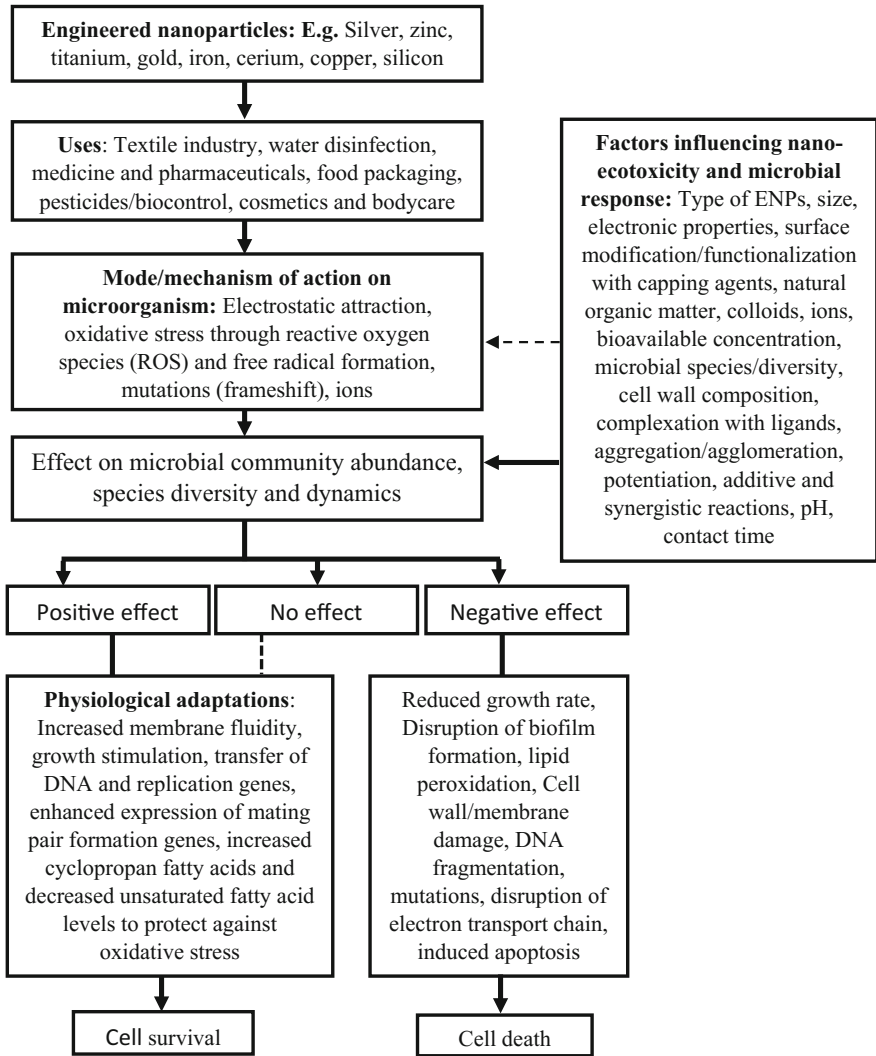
**Engineered nanoparticles: E.g.** Silver, zinc, titanium, gold, iron, cerium, copper, silicon

**Uses**: Textile industry, water disinfection, medicine and pharmaceuticals, food packaging, pesticides/biocontrol, cosmetics and bodycare

**Factors influencing nano-ecotoxicity and microbial response:** Type of ENPs, size, electronic properties, surface modification/functionalization with capping agents, natural organic matter, colloids, ions, bioavailable concentration, microbial species/diversity, cell wall composition, complexation with ligands, aggregation/agglomeration, potentiation, additive and synergistic reactions, pH, contact time

**Mode/mechanism of action on microorganism:** Electrostatic attraction, oxidative stress through reactive oxygen species (ROS) and free radical formation, mutations (frameshift), ions

Effect on microbial community abundance, species diversity and dynamics

Positive effect

No effect

Negative effect

**Physiological adaptations**: Increased membrane fluidity, growth stimulation, transfer of DNA and replication genes, enhanced expression of mating pair formation genes, increased cyclopropan fatty acids and decreased unsaturated fatty acid levels to protect against oxidative stress

Reduced growth rate, Disruption of biofilm formation, lipid peroxidation, Cell wall/membrane damage, DNA fragmentation, mutations, disruption of electron transport chain, induced apoptosis

Cell survival

Cell death